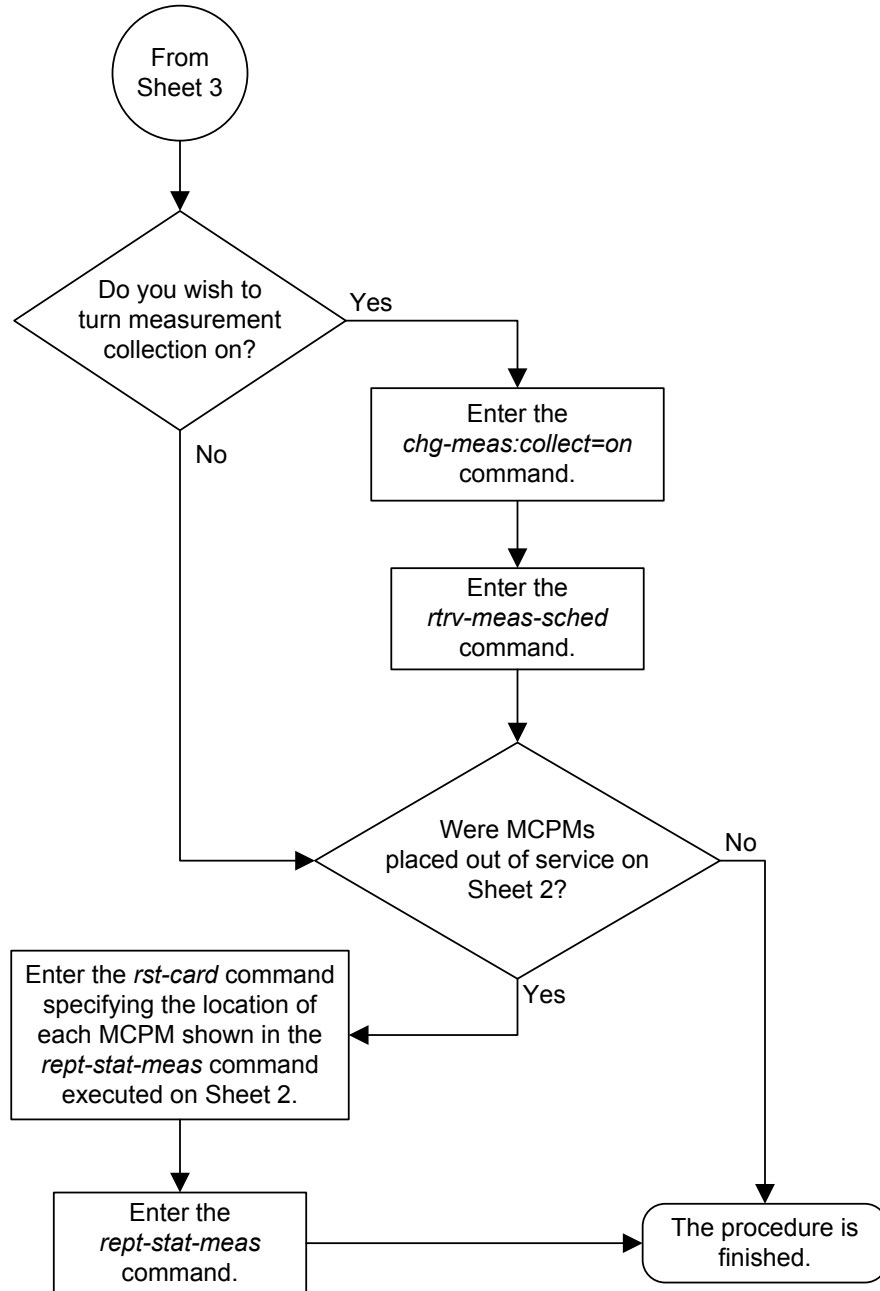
From Sheet 3

Do you wish to turn measurement collection on?

Yes

No

Enter the chg-meas:collect=on command.

Enter the rtrv-meas-sched command.

Were MCPMs placed out of service on Sheet 2?

No

Yes

Enter the rst-card command specifying the location of each MCPM shown in the rept-stat-meas command executed on Sheet 2.

Enter the rept-stat-meas command.

The procedure is finished.